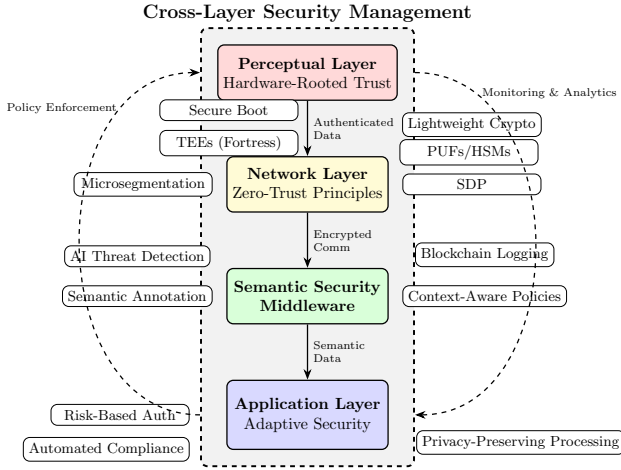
Cross-Layer Security Management

Policy Enforcement

Monitoring & Analytics

Perceptual Layer
Hardware-Rooted Trust

Secure Boot

TEEs (Fortress)

Authenticated Data

Lightweight Crypto

PUFs/HSMs

SDP

Network Layer
Zero-Trust Principles

Microsegmentation

Encrypted Comm

AI Threat Detection

Blockchain Logging

Semantic Annotation

Semantic Security Middleware

Context-Aware Policies

Semantic Data

Risk-Based Auth

Application Layer
Adaptive Security

Automated Compliance

Privacy-Preserving Processing